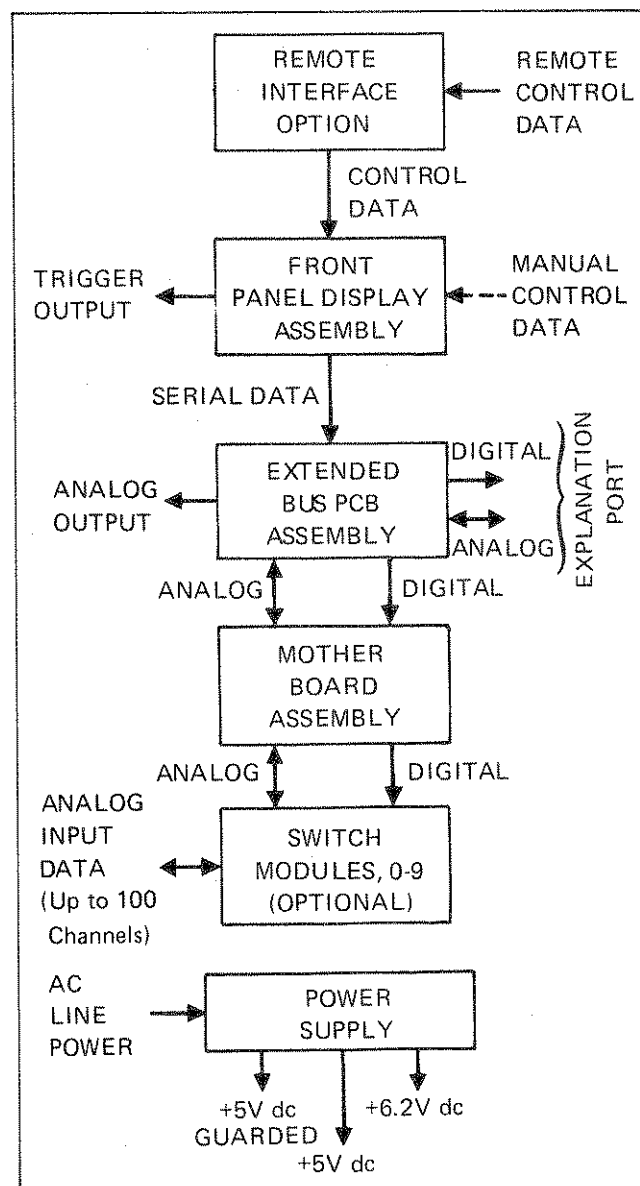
REMOTE INTERFACE OPTION

REMOTE CONTROL DATA

CONTROL DATA

TRIGGER OUTPUT

FRONT PANEL DISPLAY ASSEMBLY

MANUAL CONTROL DATA

SERIAL DATA

EXTENDED BUS PCB ASSEMBLY

ANALOG OUTPUT

DIGITAL

ANALOG

EXPLANATION PORT

ANALOG

DIGITAL

MOTHER BOARD ASSEMBLY

ANALOG

DIGITAL

ANALOG INPUT DATA (Up to 100 Channels)

SWITCH MODULES, 0-9 (OPTIONAL)

AC LINE POWER

POWER SUPPLY

+5V dc

+6.2V dc

GUARDED +5V dc